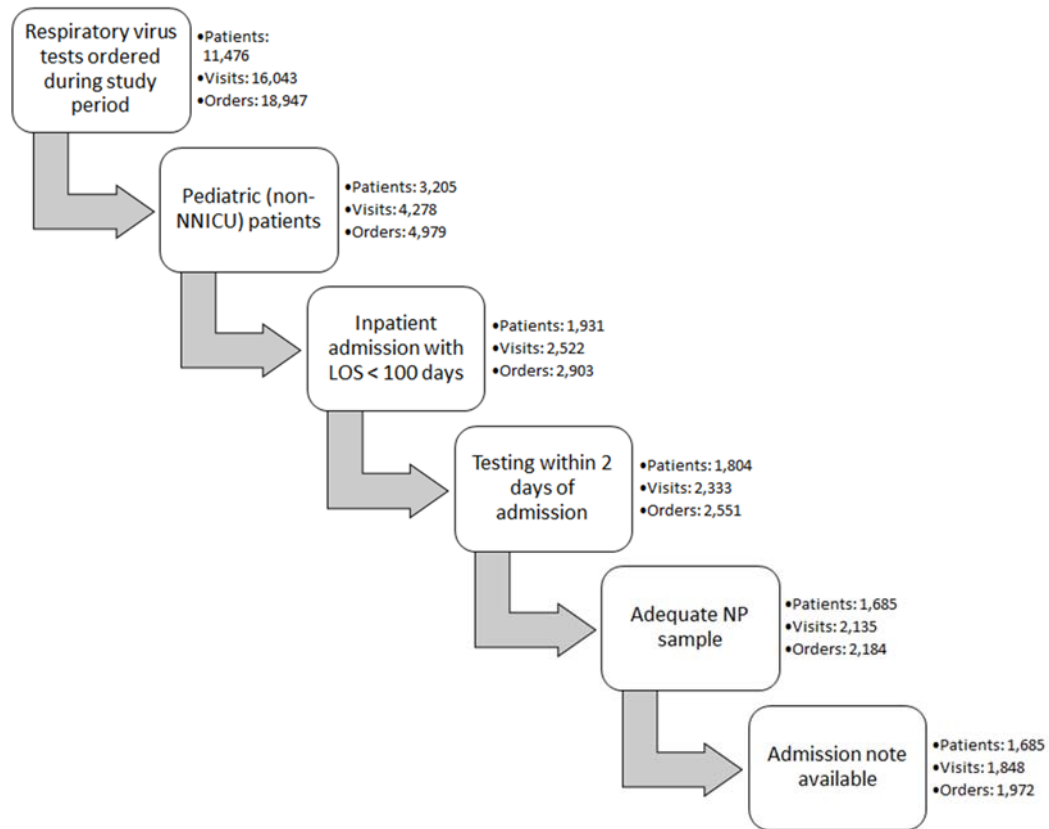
Respiratory virus tests ordered during study period

•Patients: 11,476
•Visits: 16,043
•Orders: 18,947

Pediatric (non-NNICU) patients

•Patients: 3,205
•Visits: 4,278
•Orders: 4,979

Inpatient admission with LOS < 100 days

•Patients: 1,931
•Visits: 2,522
•Orders: 2,903

Testing within 2 days of admission

•Patients: 1,804
•Visits: 2,333
•Orders: 2,551

Adequate NP sample

•Patients: 1,685
•Visits: 2,135
•Orders: 2,184

Admission note available

•Patients: 1,685
•Visits: 1,848
•Orders: 1,972